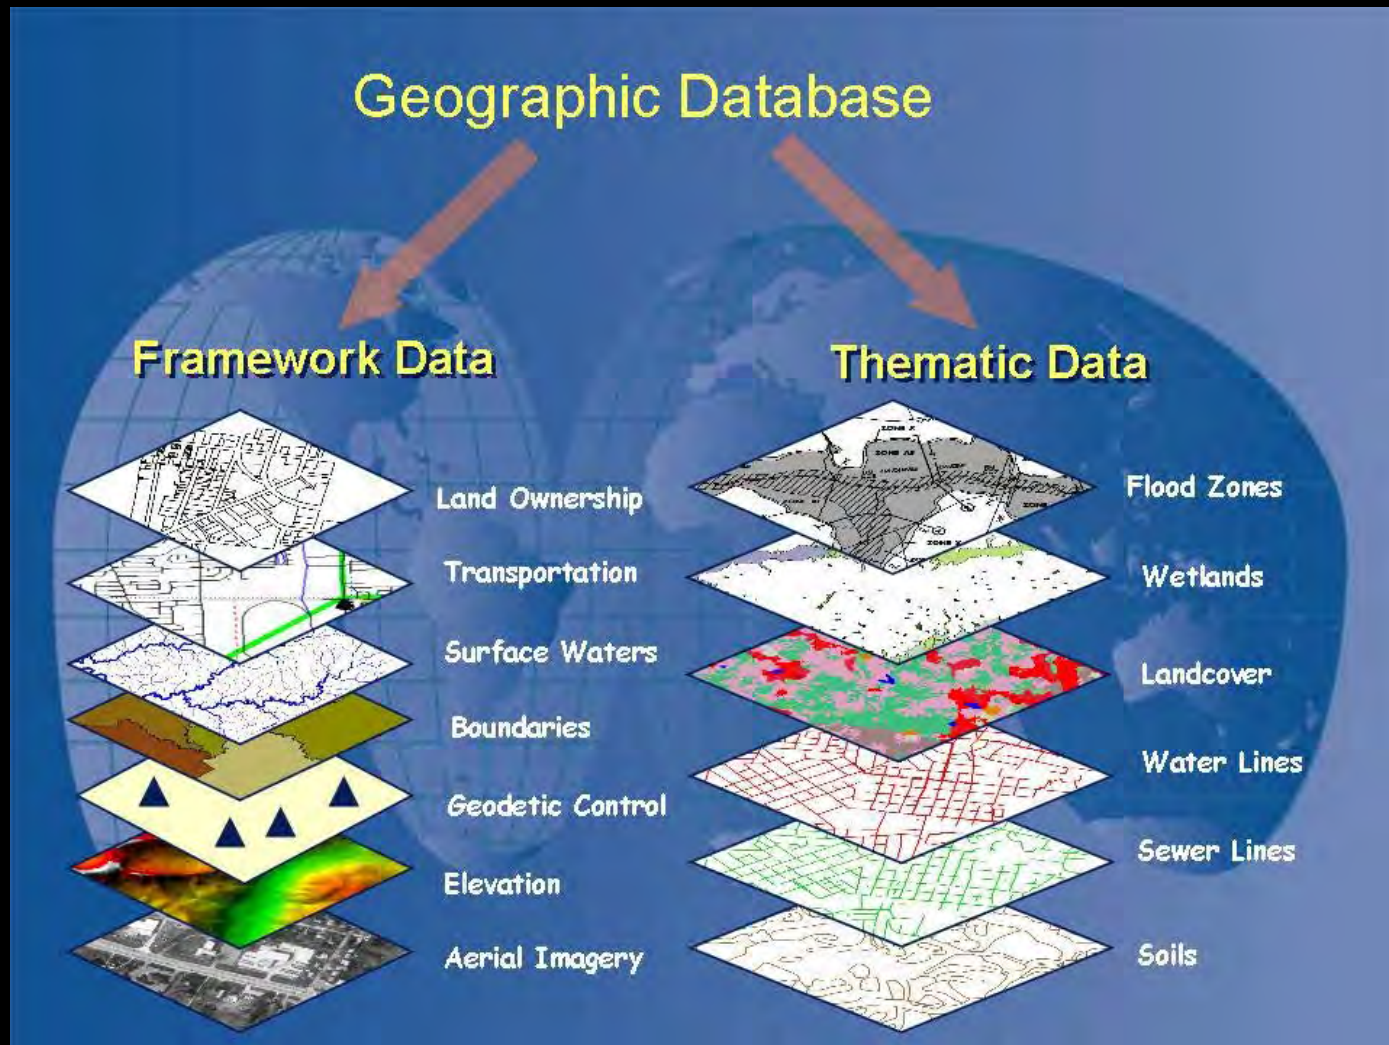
Geographic Database

Framework Data

Land Ownership
Transportation
Surface Waters
Boundaries
Geodetic Control
Elevation
Aerial Imagery

Thematic Data

Flood Zones
Wetlands
Landcover
Water Lines
Sewer Lines
Soils